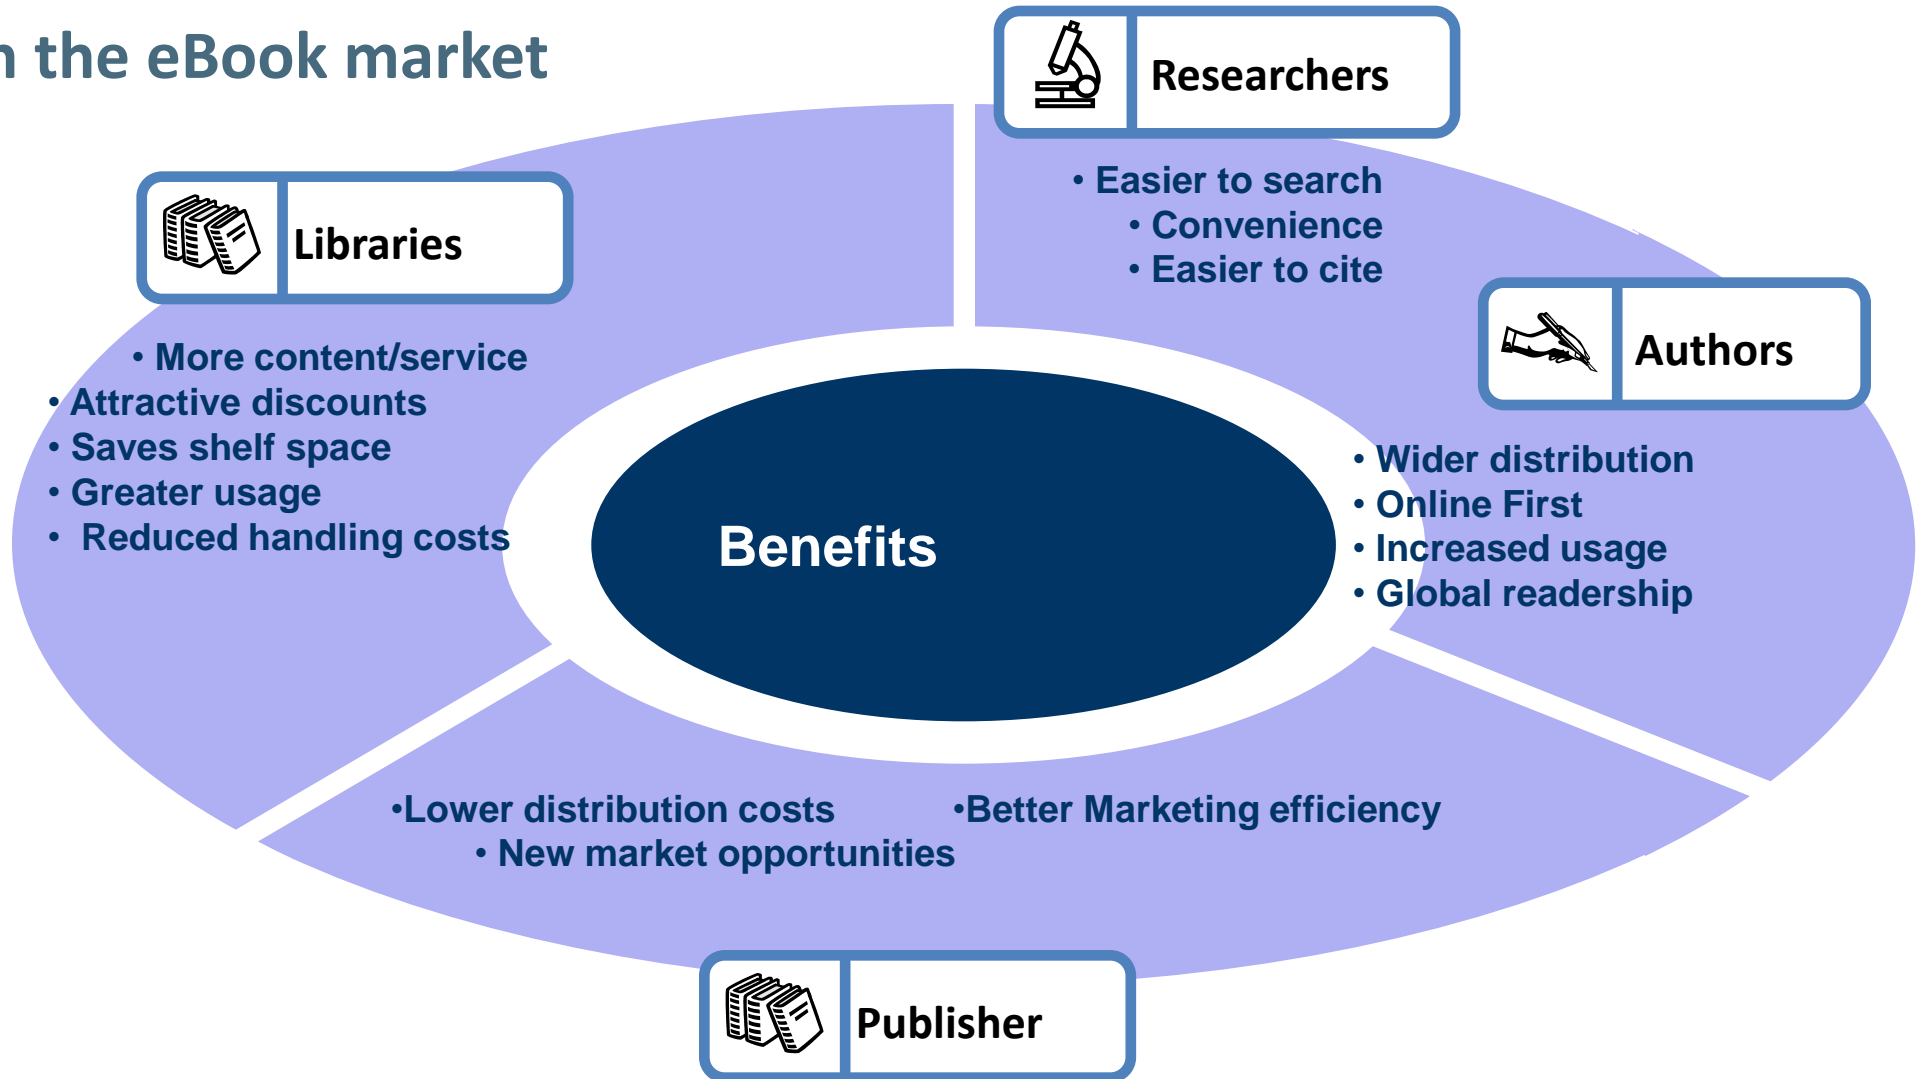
n the eBook market

Researchers

• Easier to search
• Convenience
• Easier to cite

Libraries

• More content/service
• Attractive discounts
• Saves shelf space
• Greater usage
• Reduced handling costs

Authors

• Wider distribution
• Online First
• Increased usage
• Global readership

Benefits

•Lower distribution costs
• New market opportunities
•Better Marketing efficiency

Publisher